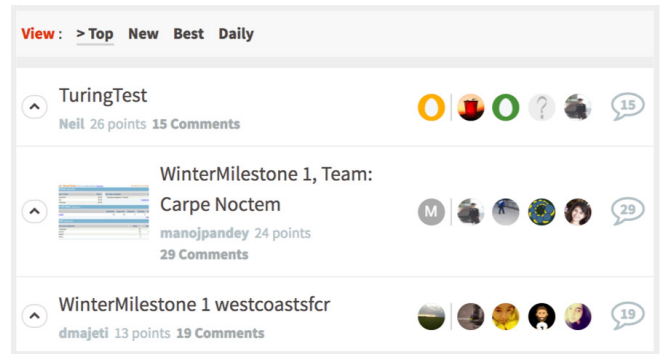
View : > Top New Best Daily

TuringTest
Neil 26 points 15 Comments
O O ?
15

WinterMilestone 1, Team: Carpe Noctem
manojpandey 24 points
29 Comments
M
29

WinterMilestone 1 westcoastsfcr
dmajeti 13 points 19 Comments
19